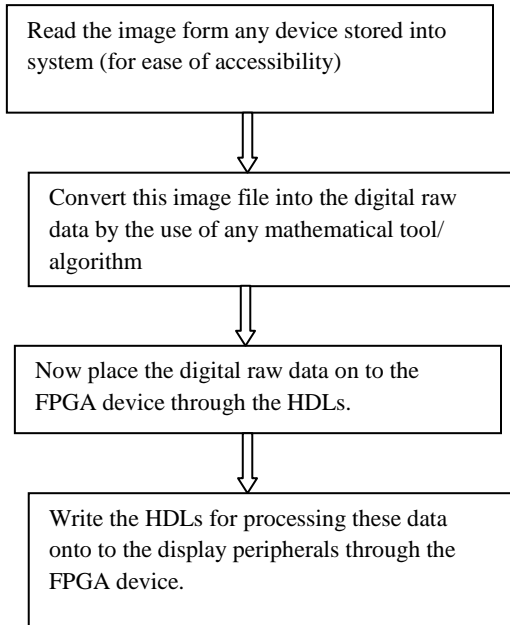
Read the image form any device stored into system (for ease of accessibility)

Convert this image file into the digital raw data by the use of any mathematical tool/ algorithm

Now place the digital raw data on to the FPGA device through the HDLs.

Write the HDLs for processing these data onto to the display peripherals through the FPGA device.